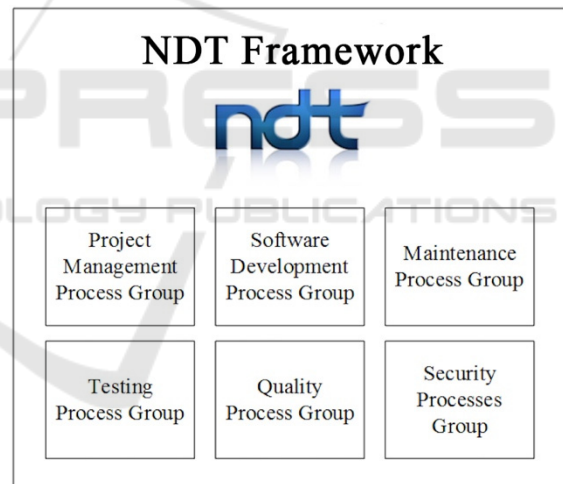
NDT Framework

ndt

Project Management Process Group

Software Development Process Group

Maintenance Process Group

Testing Process Group

Quality Process Group

Security Processes Group

PRESS
OLOGY PUBLICATIONS